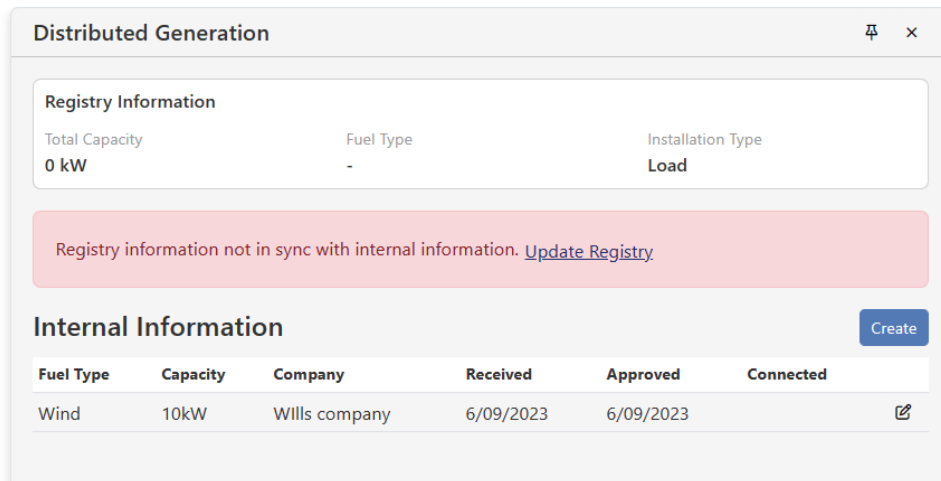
Distributed Generation

Registry Information

Total Capacity
0 kW

Fuel Type
-

Installation Type
Load

Registry information not in sync with internal information. Update Registry

Internal Information

Create

| Fuel Type | Capacity | Company | Received | Approved | Connected |
|---|---|---|---|---|---|
| Wind | 10kW | WIlls company | 6/09/2023 | 6/09/2023 | |